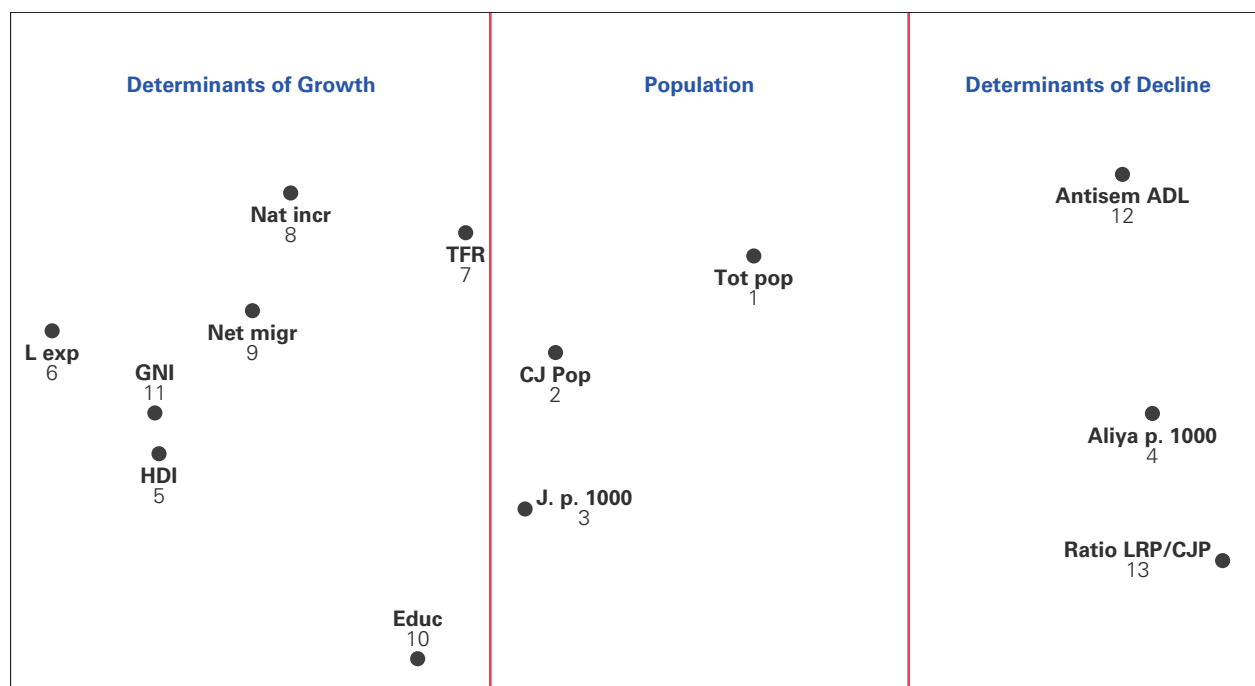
Determinants of Growth

Population

Determinants of Decline

Nat incr
8

TFR
7

Net migr
9

L exp
6

GNI
11

HDI
5

Educ
10

Tot pop
1

CJ Pop
2

J. p. 1000
3

Antisem ADL
12

Aliya p. 1000
4

Ratio LRP/CJP
13